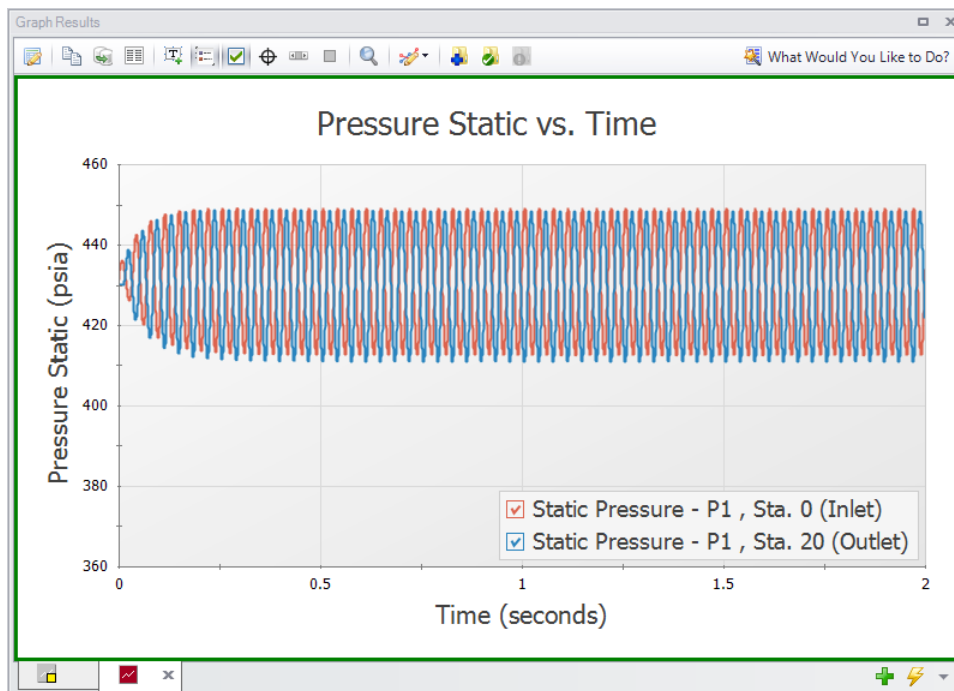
Graph Results

What Would You Like to Do?

Pressure Static vs. Time

Pressure Static (psia)

460
440
420
400
380
360

0
0.5
1
1.5
2

Time (seconds)

Static Pressure - P1 , Sta. 0 (Inlet)
Static Pressure - P1 , Sta. 20 (Outlet)